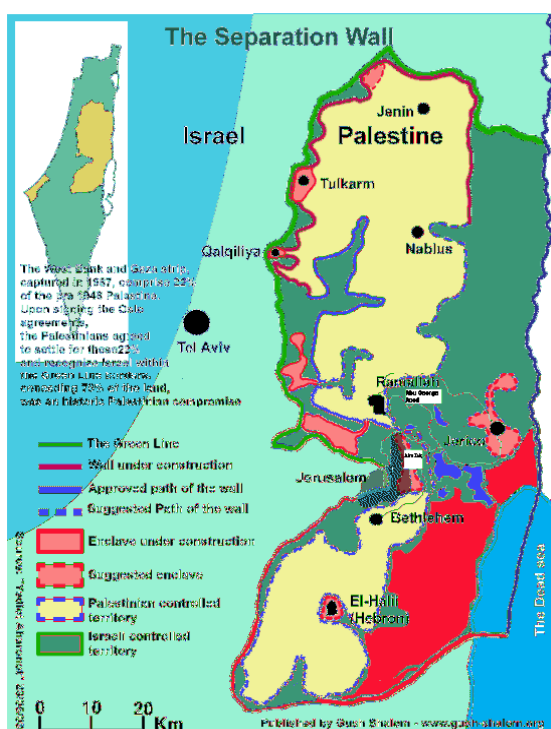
The Separation Wall

Israel

Palestine

Jenin

Tulkarm

Qalqiliya

Nablus

Tel Aviv

Ramallah

Abu George Road

Jericho

Jerusalem

Bethlehem

El-Halil (Hebron)

The Dead sea

The West Bank and Gaza strip, captured in 1967, compose 22% of the pre 1948 Palestine. Upon signing the Oslo agreements, the Palestinians agreed to settle for these 22% and recognize Israel within the Green Line borders, conceding 78% of the land, was an historic Palestinian compromise

The Green Line

Wall under construction

Approved path of the wall

Suggested Path of the wall

Enclave under construction

Suggested enclave

Palestinian controlled territory

Israeli controlled territory

0 10 20 Km

Published by Gush Shalom - www.gush-shalom.org

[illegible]